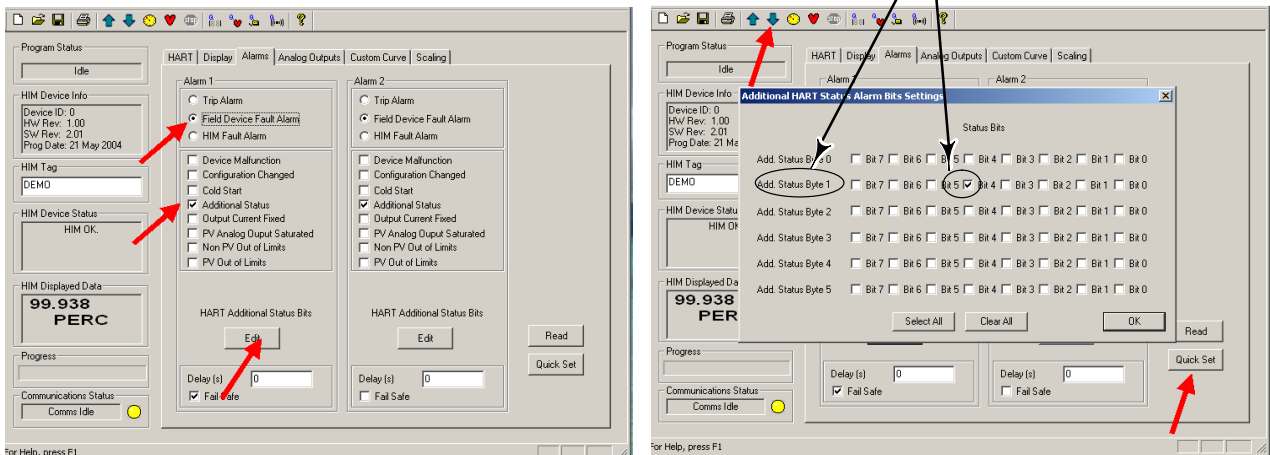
Program Status
Idle
HIM Device Info
Device ID: 0
HW Rev: 1.00
SW Rev: 2.01
Prog Date: 21 May 2004
HIM Tag
DEMO
HIM Device Status
HIM OK.
HIM Displayed Data
99.938
PERC
Progress
Communications Status
Comms Idle

HART | Display | Alarms | Analog Outputs | Custom Curve | Scaling

Alarm 1
Trip Alarm
Field Device Fault Alarm
HIM Fault Alarm
Device Malfunction
Configuration Changed
Cold Start
Additional Status
Output Current Fixed
PV Analog Ouput Saturated
Non PV Out of Limits
PV Out of Limits
HART Additional Status Bits
Edit
Delay (s) 0
Fail Safe

Alarm 2
Trip Alarm
Field Device Fault Alarm
HIM Fault Alarm
Device Malfunction
Configuration Changed
Cold Start
Additional Status
Output Current Fixed
PV Analog Ouput Saturated
Non PV Out of Limits
PV Out of Limits
HART Additional Status Bits
Edit
Delay (s) 0
Fail Safe

Read
Quick Set

For Help, press F1

Program Status
Idle
HIM Device Info
Device ID: 0
HW Rev: 1.00
SW Rev: 2.01
Prog Date: 21 Ma
HIM Tag
DEMO
HIM Device Status
HIM OK
HIM Displayed Data
99.938
PERC
Progress
Communications Status
Comms Idle

HART | Display | Alarms | Analog Outputs | Custom Curve | Scaling
Alarm 1
Alarm 2

Additional HART Status Alarm Bits Settings
Status Bits
Add. Status Byte 0 Bit 7 Bit 6 Bit 5 Bit 4 Bit 3 Bit 2 Bit 1 Bit 0
Add. Status Byte 1 Bit 7 Bit 6 Bit 5 Bit 4 Bit 3 Bit 2 Bit 1 Bit 0
Add. Status Byte 2 Bit 7 Bit 6 Bit 5 Bit 4 Bit 3 Bit 2 Bit 1 Bit 0
Add. Status Byte 3 Bit 7 Bit 6 Bit 5 Bit 4 Bit 3 Bit 2 Bit 1 Bit 0
Add. Status Byte 4 Bit 7 Bit 6 Bit 5 Bit 4 Bit 3 Bit 2 Bit 1 Bit 0
Add. Status Byte 5 Bit 7 Bit 6 Bit 5 Bit 4 Bit 3 Bit 2 Bit 1 Bit 0
Select All Clear All OK

Delay (s) 0
Fail Safe
Delay (s) 0
Fail Safe
Read
Quick Set

For Help, press F1